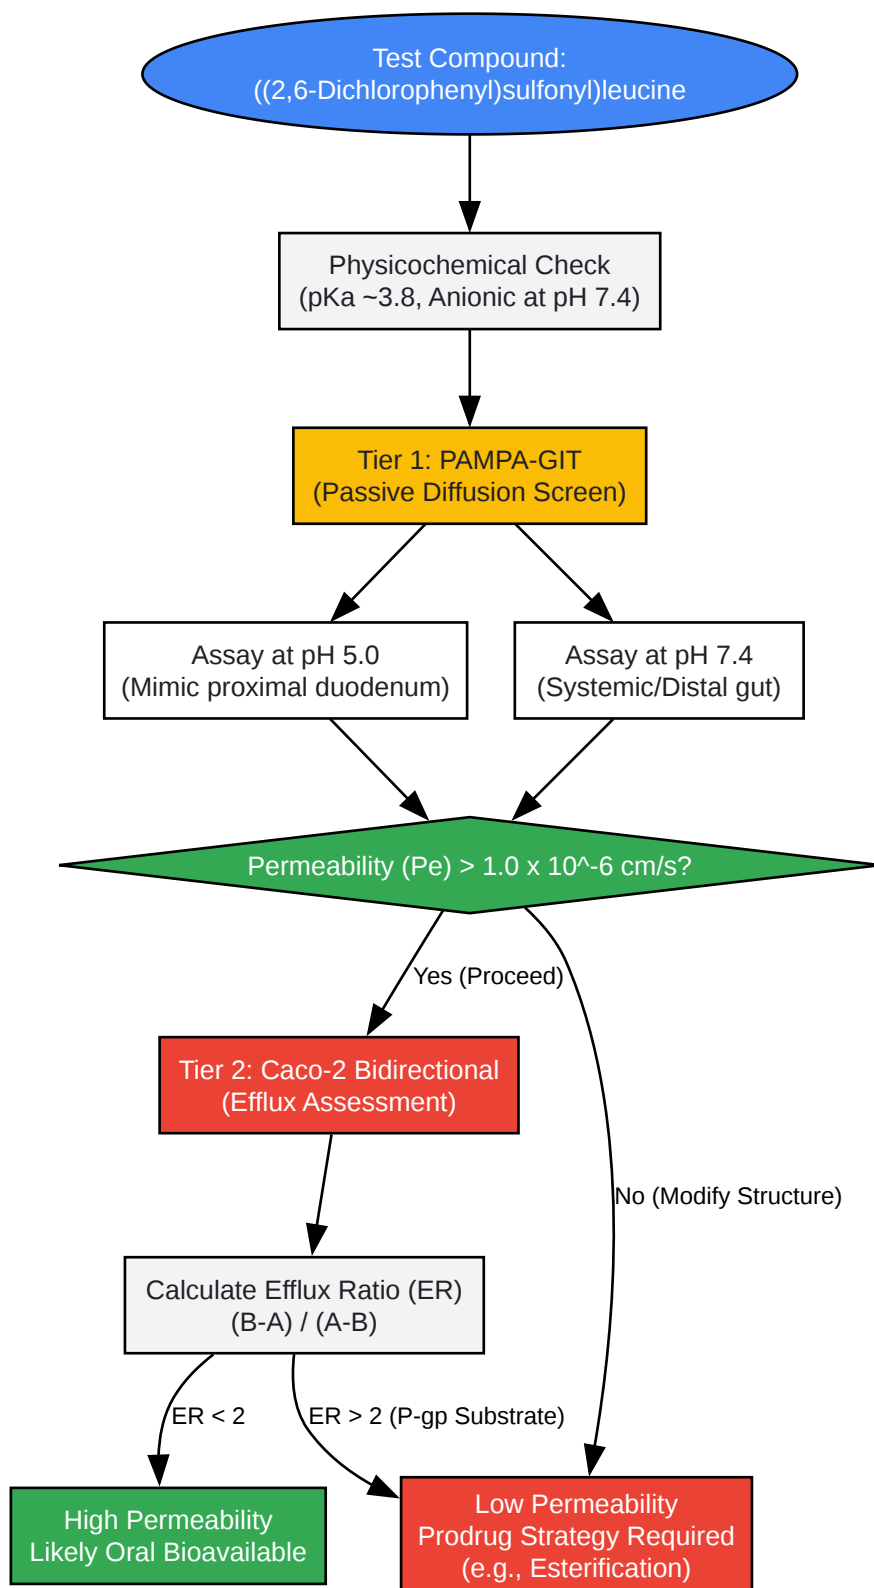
Test Compound:
((2,6-Dichlorophenyl)sulfonyl)leucine

Physicochemical Check
(pKa ~3.8, Anionic at pH 7.4)

Tier 1: PAMPA-GIT
(Passive Diffusion Screen)

Assay at pH 5.0
(Mimic proximal duodenum)

Assay at pH 7.4
(Systemic/Distal gut)

Permeability (Pe) > 1.0 x 10^-6 cm/s?

Yes (Proceed)

No (Modify Structure)

Tier 2: Caco-2 Bidirectional
(Efflux Assessment)

Calculate Efflux Ratio (ER)
(B-A) / (A-B)

ER < 2

ER > 2 (P-gp Substrate)

High Permeability
Likely Oral Bioavailable

Low Permeability
Prodrug Strategy Required
(e.g., Esterification)